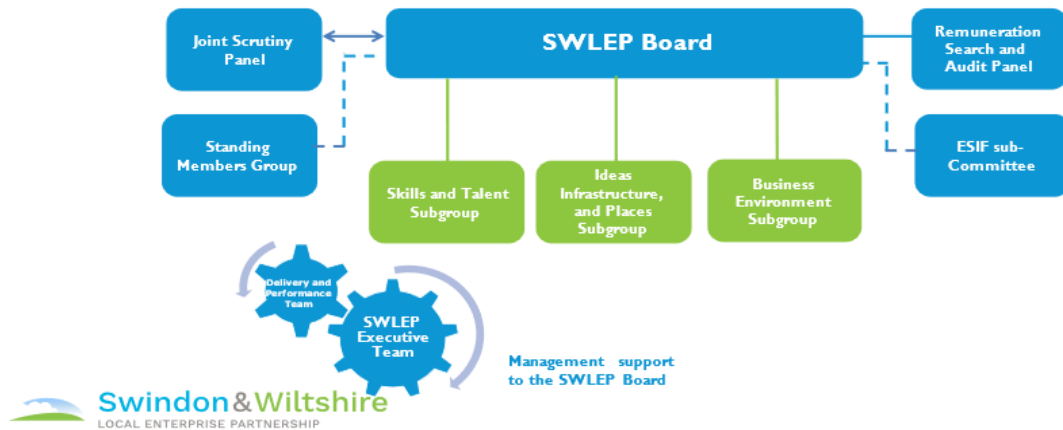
Joint Scrutiny Panel

SWLEP Board

Remuneration Search and Audit Panel

Standing Members Group

ESIF sub-Committee

Skills and Talent Subgroup

Ideas Infrastructure, and Places Subgroup

Business Environment Subgroup

Delivery and Performance Team

SWLEP Executive Team

Management support to the SWLEP Board

Swindon&Wiltshire
LOCAL ENTERPRISE PARTNERSHIP